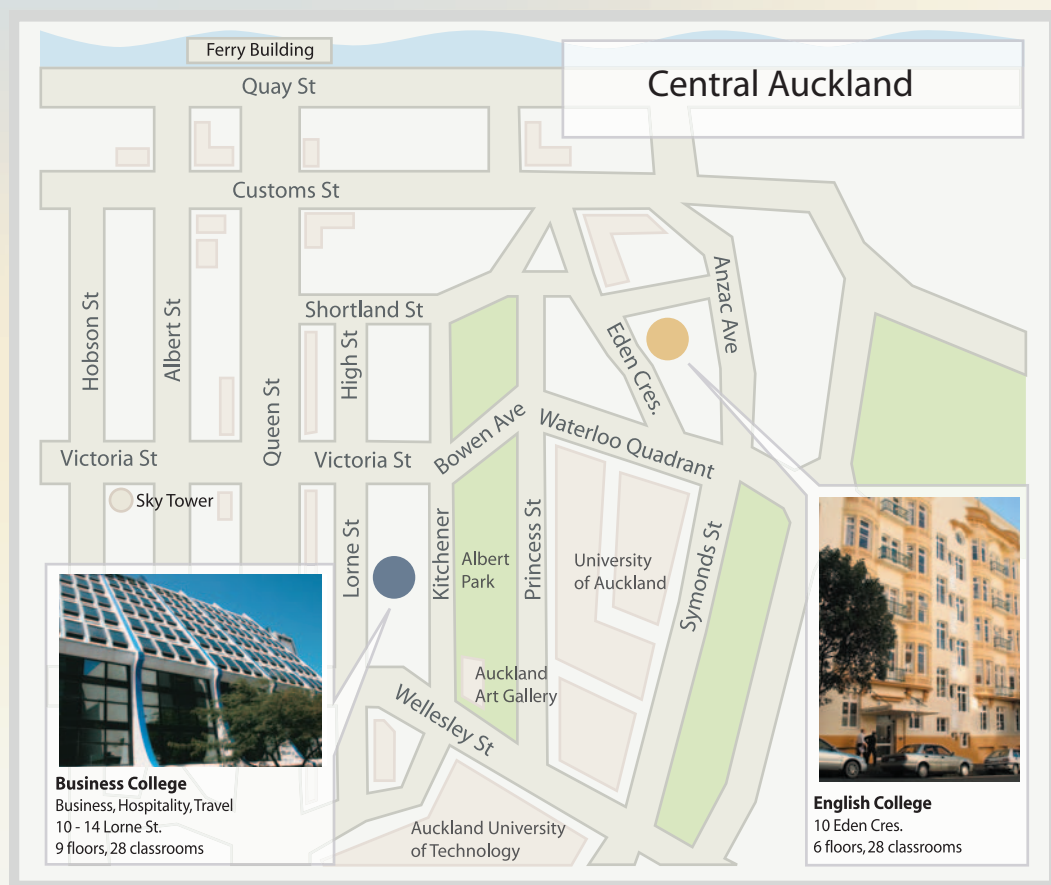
Central Auckland

Ferry Building

Quay St

Customs St

Shortland St

Hobson St

Albert St

Queen St

High St

Anzac Ave

Eden Cres.

Victoria St

Victoria St

Bowen Ave

Waterloo Quadrant

Sky Tower

Lorne St

Kitchener

Albert Park

Princess St

University of Auckland

Symonds St

Auckland Art Gallery

Wellesley St

Auckland University of Technology

**Business College**
Business, Hospitality, Travel
10 - 14 Lorne St.
9 floors, 28 classrooms

**English College**
10 Eden Cres.
6 floors, 28 classrooms